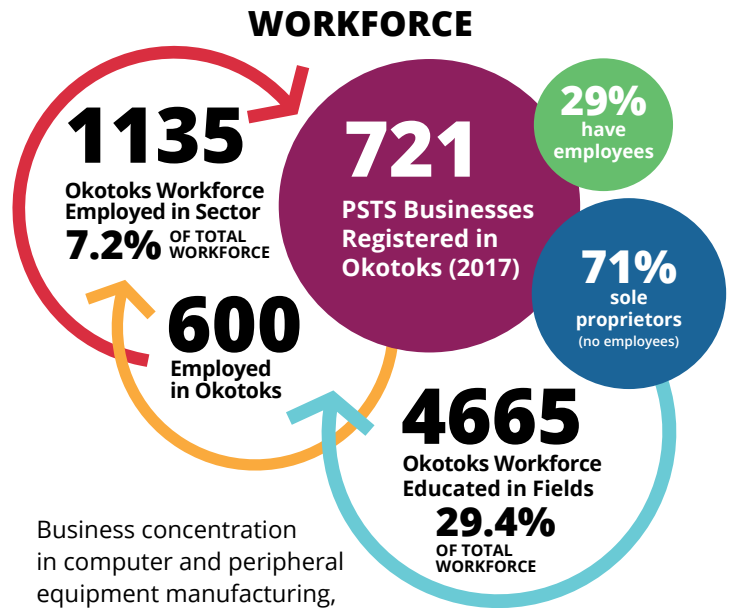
WORKFORCE

1135
Okotoks Workforce Employed in Sector
7.2% OF TOTAL WORKFORCE

721
PSTS Businesses Registered in Okotoks (2017)

29%
have employees

71%
sole proprietors
(no employees)

600
Employed in Okotoks

4665
Okotoks Workforce Educated in Fields
29.4%
OF TOTAL WORKFORCE

Business concentration in computer and peripheral equipment manufacturing,